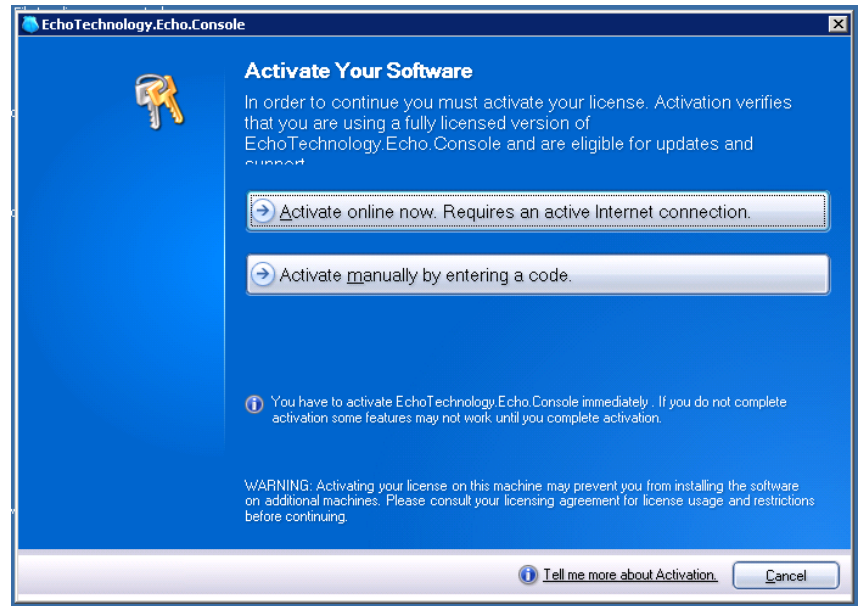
EchoTechnology.Echo.Console

Activate Your Software

In order to continue you must activate your license. Activation verifies that you are using a fully licensed version of EchoTechnology.Echo.Console and are eligible for updates and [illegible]

Activate online now. Requires an active Internet connection.

Activate manually by entering a code.

You have to activate EchoTechnology.Echo.Console immediately . If you do not complete activation some features may not work until you complete activation.

WARNING: Activating your license on this machine may prevent you from installing the software on additional machines. Please consult your licensing agreement for license usage and restrictions before continuing.

Tell me more about Activation.

Cancel